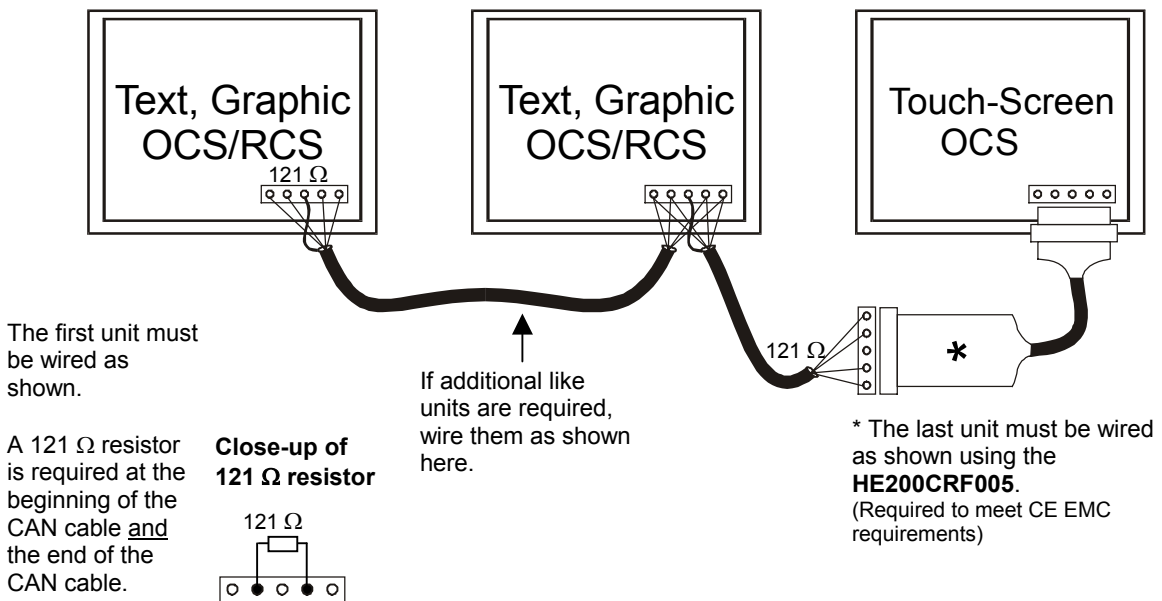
Text, Graphic OCS/RCS

121 $\Omega$

Text, Graphic OCS/RCS

Touch-Screen OCS

121 $\Omega$

*

The first unit must be wired as shown.

A 121 $\Omega$ resistor is required at the beginning of the CAN cable and the end of the CAN cable.

If additional like units are required, wire them as shown here.

Close-up of 121 $\Omega$ resistor

121 $\Omega$

* The last unit must be wired as shown using the HE200CRF005.
(Required to meet CE EMC requirements)